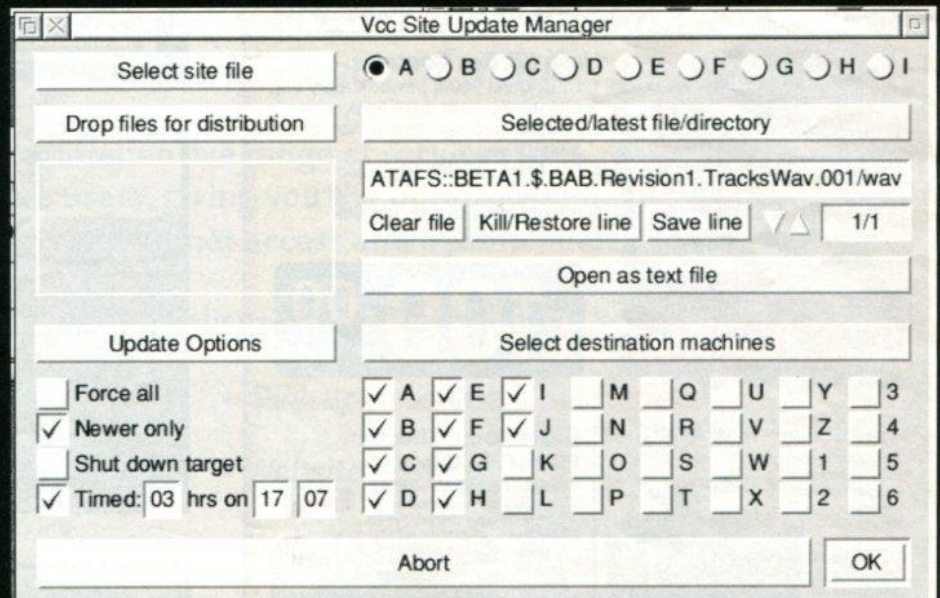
Vcc Site Update Manager

Select site file

A B C D E F G H I

Drop files for distribution

Selected/latest file/directory

ATAFS::BETA1.$.BAB.Revision1.TracksWav.001/wav

Clear file Kill/Restore line Save line 1/1

Open as text file

Update Options

Select destination machines

Force all
✓ Newer only
Shut down target
✓ Timed: 03 hrs on 17 07

| ✓ A | ✓ E | ✓ I | M | Q | U | Y | 3 |
|---|---|---|---|---|---|---|---|
| ✓ B | ✓ F | ✓ J | N | R | V | Z | 4 |
| ✓ C | ✓ G | K | O | S | W | 1 | 5 |
| ✓ D | ✓ H | L | P | T | X | 2 | 6 |

Abort

OK